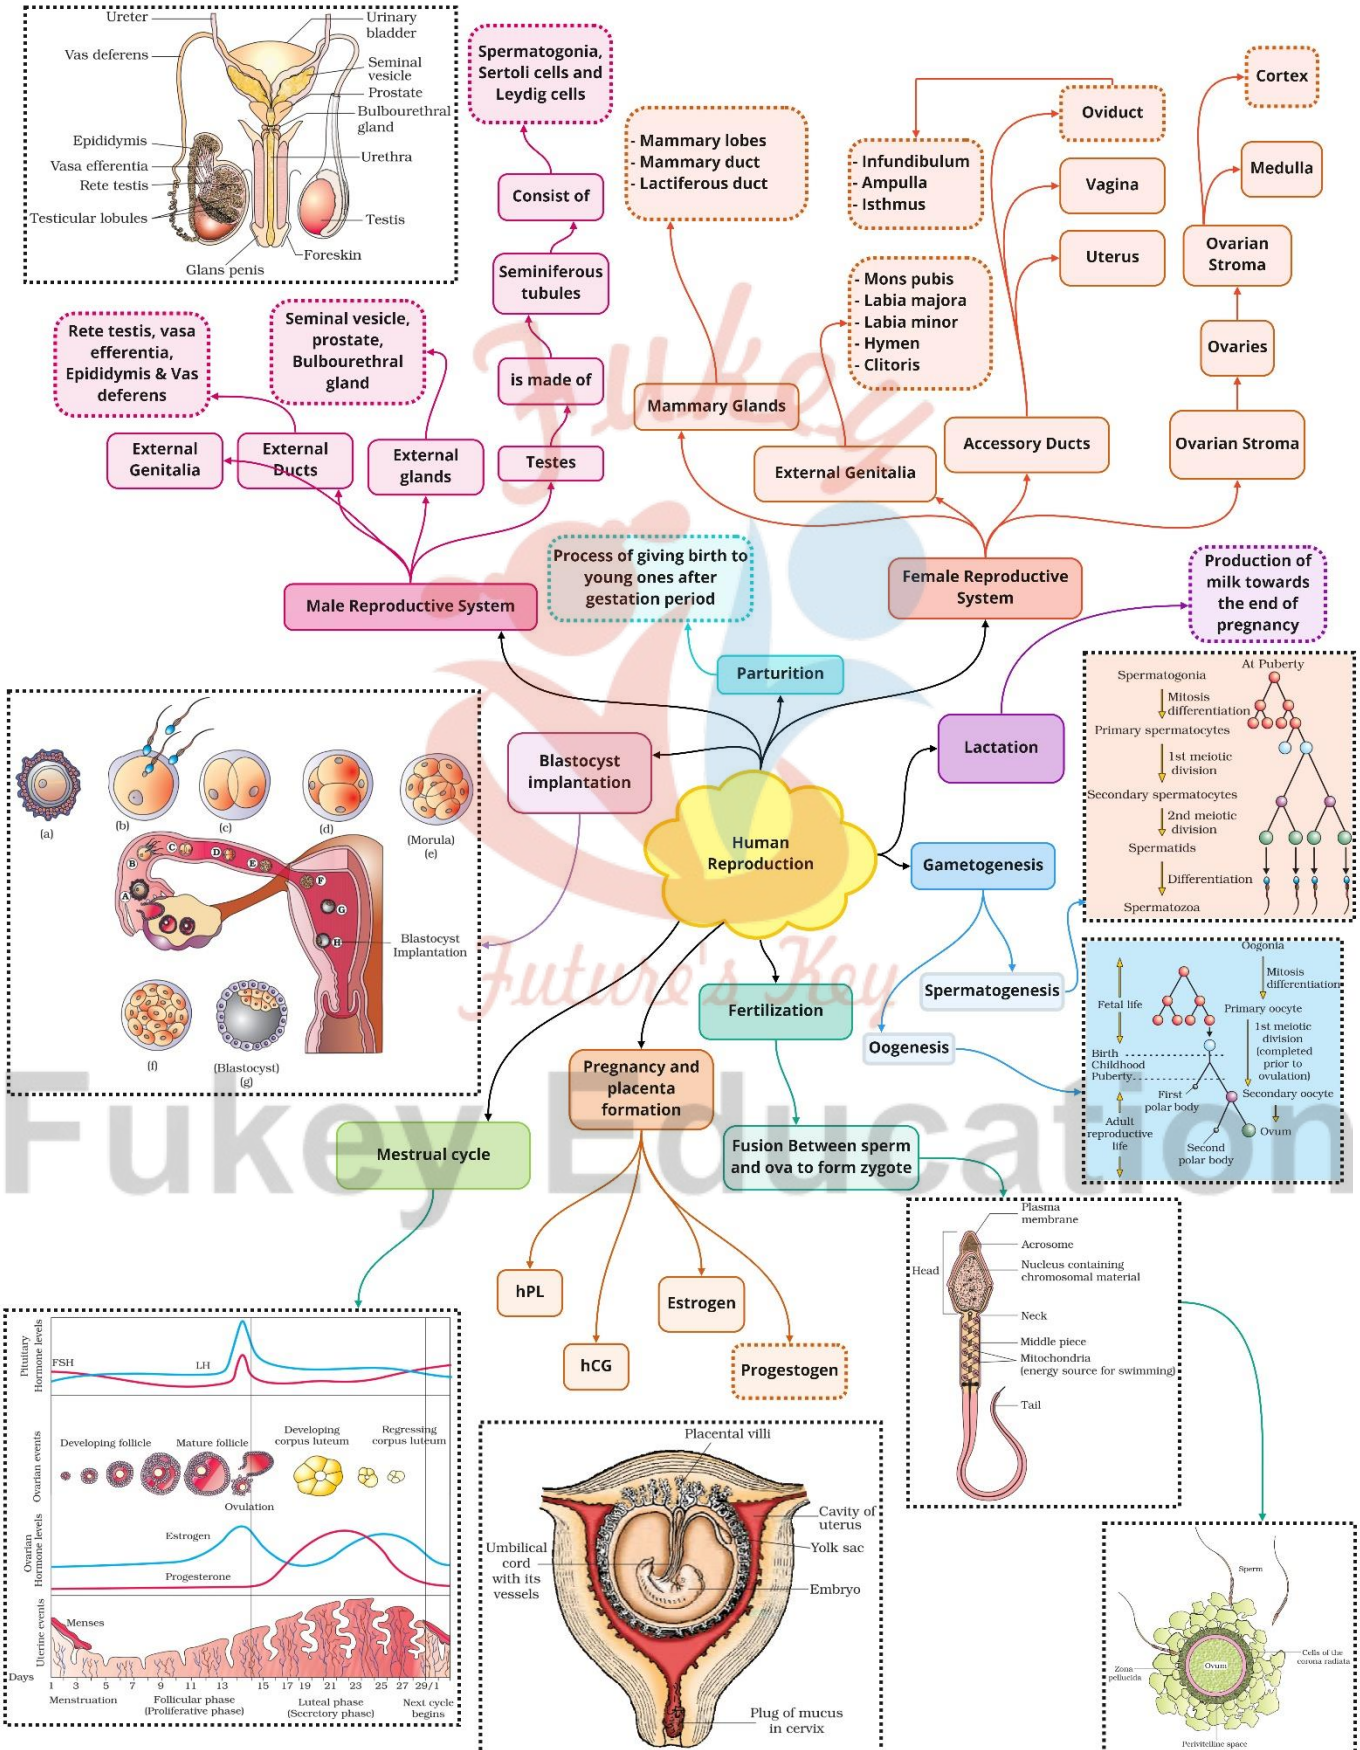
Ureter
Urinary bladder
Vas deferens
Seminal vesicle
Prostate
Bulbourethral gland
Epididymis
Vasa efferentia
Rete testis
Urethra
Testicular lobules
Testis
Foreskin
Glans penis

Spermatogonia, Sertoli cells and Leydig cells

Consist of

Seminiferous tubules

is made of

Testes

- Mammary lobes
- Mammary duct
- Lactiferous duct

Mammary Glands

- Infundibulum
- Ampulla
- Isthmus

Oviduct

Vagina

Uterus

- Mons pubis
- Labia majora
- Labia minor
- Hymen
- Clitoris

External Genitalia

Accessory Ducts

Cortex

Medulla

Ovarian Stroma

Ovaries

Ovarian Stroma

Rete testis, vasa efferentia, Epididymis & Vas deferens

Seminal vesicle, prostate, Bulbourethral gland

External Genitalia

External Ducts

External glands

Male Reproductive System

Process of giving birth to young ones after gestation period

Female Reproductive System

Production of milk towards the end of pregnancy

Parturition

Blastocyst implantation

Lactation

Human Reproduction

Gametogenesis

Spermatogenesis

Oogenesis

Fertilization

Pregnancy and placenta formation

Mestrual cycle

Fusion Between sperm and ova to form zygote

hPL

hCG

Estrogen

Progestogen

(a)
(b)
(c)
(d)
(Morula) (e)
(f)
(Blastocyst) (g)
Blastocyst Implantation

At Puberty
Spermatogonia
Mitosis differentiation
Primary spermatocytes
1st meiotic division
Secondary spermatocytes
2nd meiotic division
Spermatids
Differentiation
Spermatozoa

Oogonia
Mitosis differentiation
Fetal life
Primary oocyte
1st meiotic division (completed prior to ovulation)
Birth Childhood Puberty
First polar body
Secondary oocyte
Adult reproductive life
Second polar body
Ovum

Plasma membrane
Acrosome
Head
Nucleus containing chromosomal material
Neck
Middle piece
Mitochondria (energy source for swimming)
Tail

Sperm
Cells of the corona radiata
Zona pellucida
Ovum
Perivitelline space

Pituitary Hormone levels
FSH
LH
Ovarian events
Developing follicle
Mature follicle
Developing corpus luteum
Regressing corpus luteum
Ovulation
Ovarian Hormone levels
Estrogen
Progesterone
Uterine events
Menses
Days 1 3 5 7 9 11 13 15 17 19 21 23 25 27 29/1
Menstruation
Follicular phase (Proliferative phase)
Luteal phase (Secretory phase)
Next cycle begins

Placental villi
Cavity of uterus
Yolk sac
Umbilical cord with its vessels
Embryo
Plug of mucus in cervix

Fukey Education
Future's Key